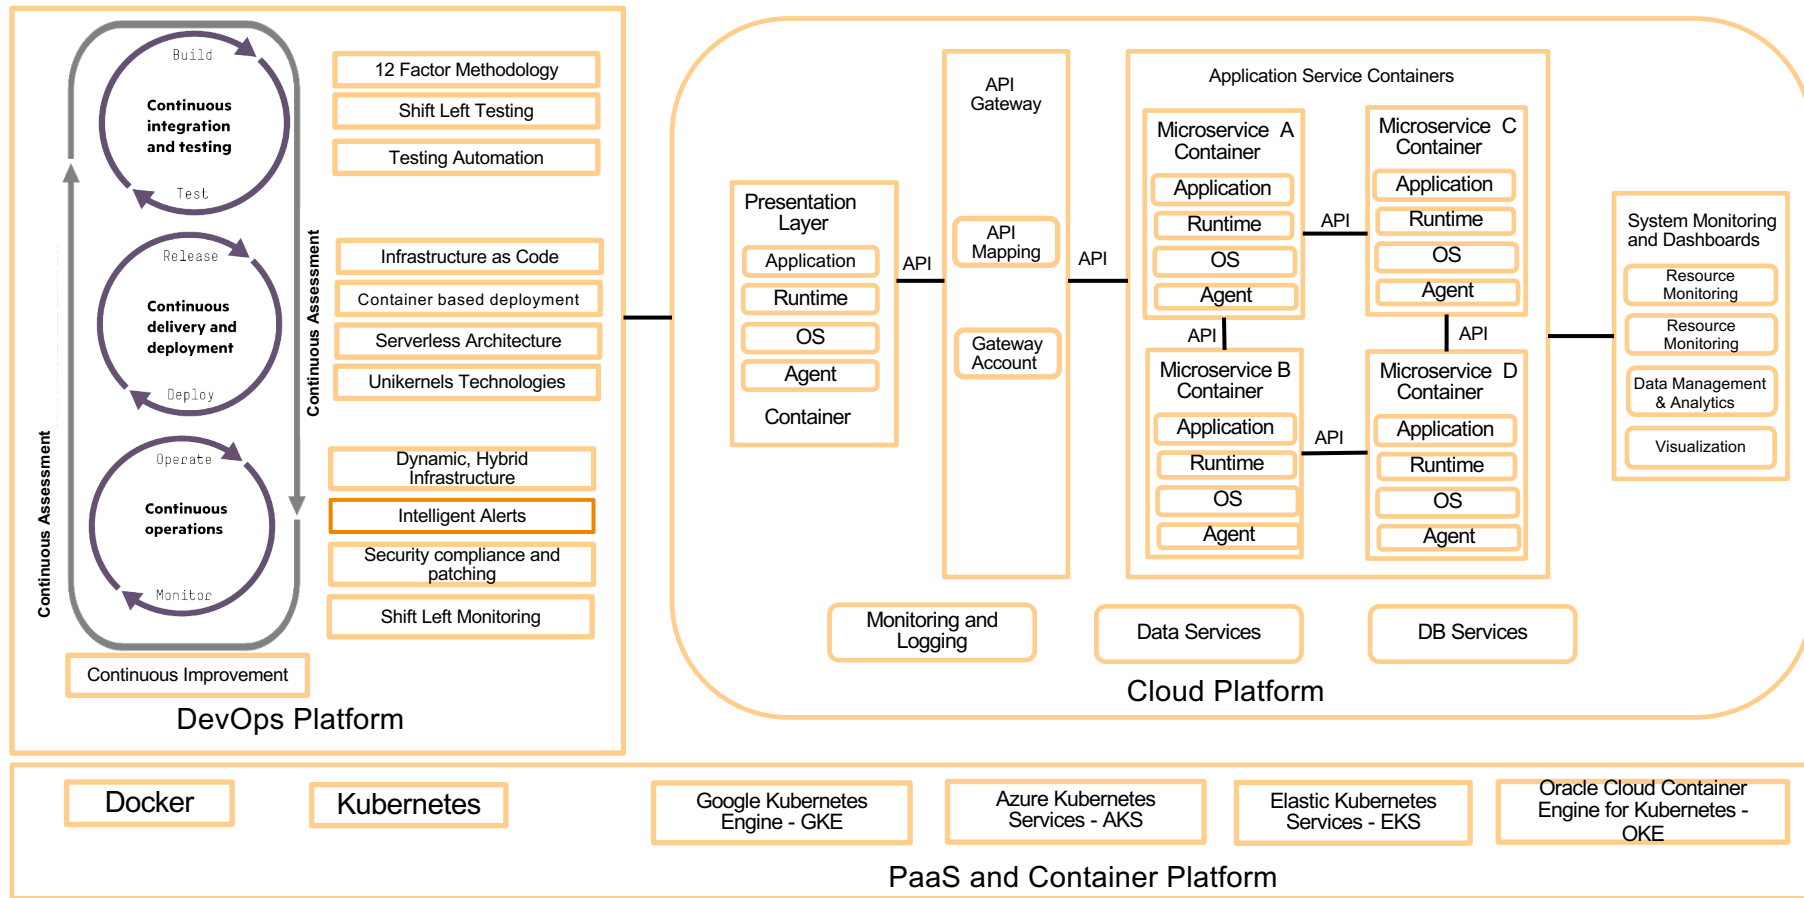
Build
Continuous integration and testing
Test

Release
Continuous delivery and deployment
Deploy

Operate
Continuous operations
Monitor

Continuous Assessment

Continuous Assessment

12 Factor Methodology
Shift Left Testing
Testing Automation

Infrastructure as Code
Container based deployment
Serverless Architecture
Unikernels Technologies

Dynamic, Hybrid Infrastructure
Intelligent Alerts
Security compliance and patching
Shift Left Monitoring

Continuous Improvement

DevOps Platform

Presentation Layer
Application
Runtime
OS
Agent
Container

API

API Gateway
API Mapping
Gateway Account

API

Application Service Containers

Microservice A Container
Application
Runtime
OS
Agent

API

Microservice C Container
Application
Runtime
OS
Agent

API

API

Microservice B Container
Application
Runtime
OS
Agent

API

Microservice D Container
Application
Runtime
OS
Agent

System Monitoring and Dashboards
Resource Monitoring
Resource Monitoring
Data Management & Analytics
Visualization

Monitoring and Logging
Data Services
DB Services

Cloud Platform

Docker
Kubernetes
Google Kubernetes Engine - GKE
Azure Kubernetes Services - AKS
Elastic Kubernetes Services - EKS
Oracle Cloud Container Engine for Kubernetes - OKE

PaaS and Container Platform